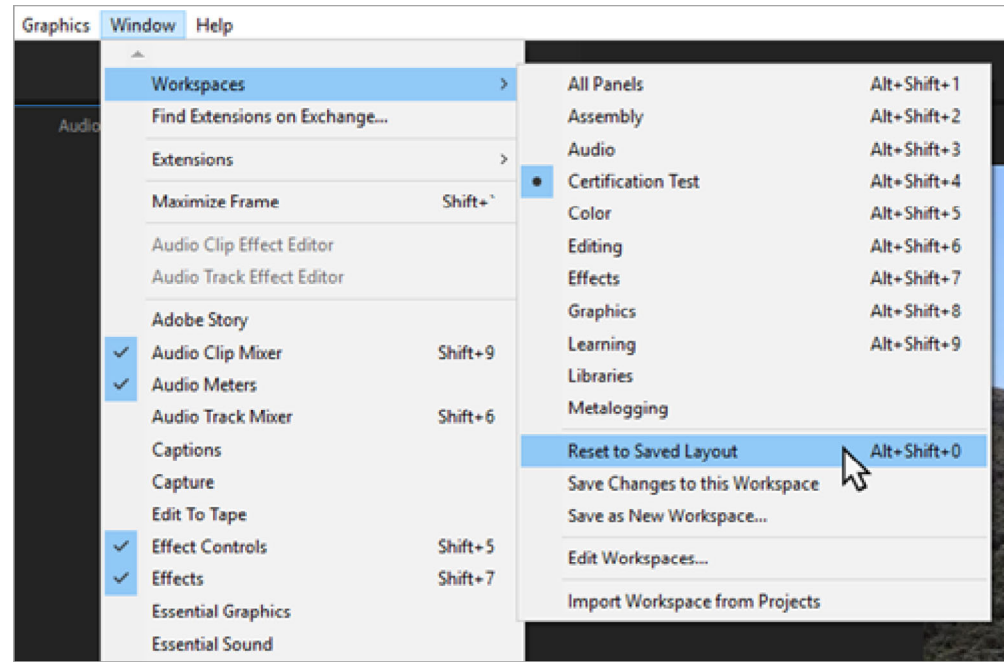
Graphics Window Help

Audio

Workspaces >
Find Extensions on Exchange...
Extensions >
Maximize Frame Shift+`
Audio Clip Effect Editor
Audio Track Effect Editor
Adobe Story
Audio Clip Mixer Shift+9
Audio Meters
Audio Track Mixer Shift+6
Captions
Capture
Edit To Tape
Effect Controls Shift+5
Effects Shift+7
Essential Graphics
Essential Sound

All Panels Alt+Shift+1
Assembly Alt+Shift+2
Audio Alt+Shift+3
Certification Test Alt+Shift+4
Color Alt+Shift+5
Editing Alt+Shift+6
Effects Alt+Shift+7
Graphics Alt+Shift+8
Learning Alt+Shift+9
Libraries
Metalogging
Reset to Saved Layout Alt+Shift+0
Save Changes to this Workspace
Save as New Workspace...
Edit Workspaces...
Import Workspace from Projects